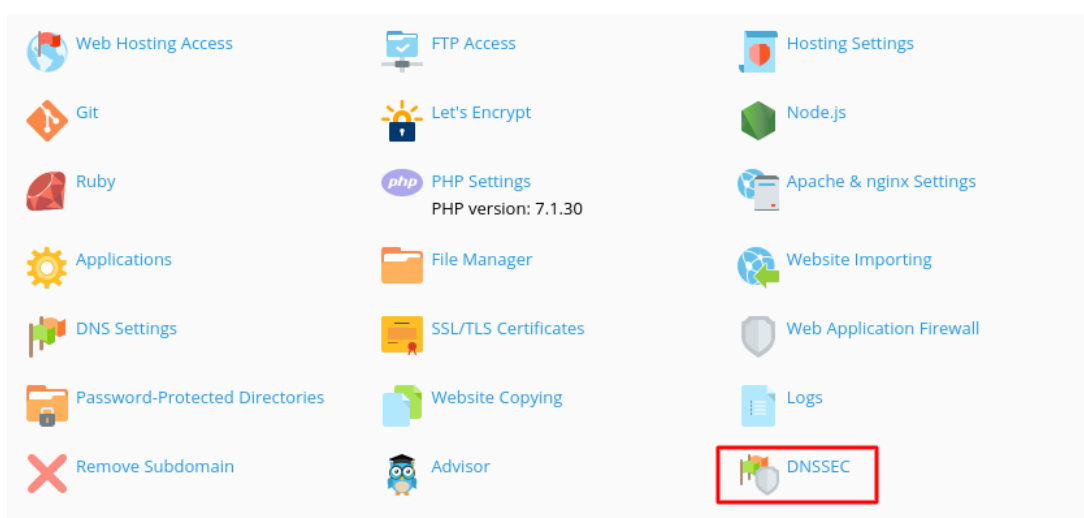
Web Hosting Access
FTP Access
Hosting Settings
Git
Let's Encrypt
Node.js
Ruby
php PHP Settings
PHP version: 7.1.30
Apache & nginx Settings
Applications
File Manager
Website Importing
DNS Settings
SSL/TLS Certificates
Web Application Firewall
Password-Protected Directories
Website Copying
Logs
Remove Subdomain
Advisor
DNSSEC